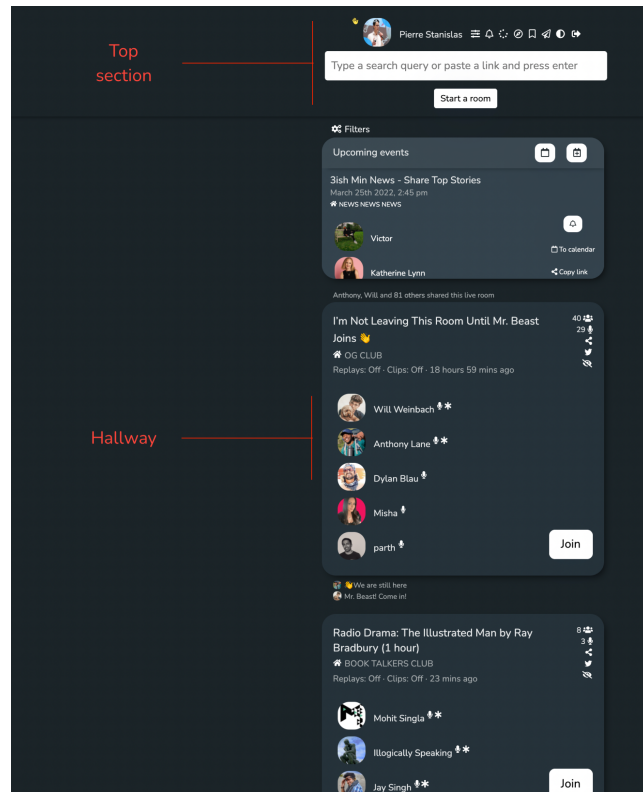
Top section

Pierre Stanislas

Type a search query or paste a link and press enter

Start a room

Filters

Upcoming events

3ish Min News - Share Top Stories
March 25th 2022, 2:45 pm
NEWS NEWS NEWS

Victor

To calendar

Katherine Lynn

Copy link

Anthony, Will and 81 others shared this live room

I'm Not Leaving This Room Until Mr. Beast Joins 👋
OG CLUB
Replays: Off · Clips: Off · 18 hours 59 mins ago

40
29

Hallway

Will Weinbach

Anthony Lane

Dylan Blau

Misha

parth

Join

👋We are still here
Mr. Beast! Come in!

Radio Drama: The Illustrated Man by Ray Bradbury (1 hour)
BOOK TALKERS CLUB
Replays: Off · Clips: Off · 23 mins ago

8
3

Mohit Singla

Illogically Speaking

Jay Singh

Join